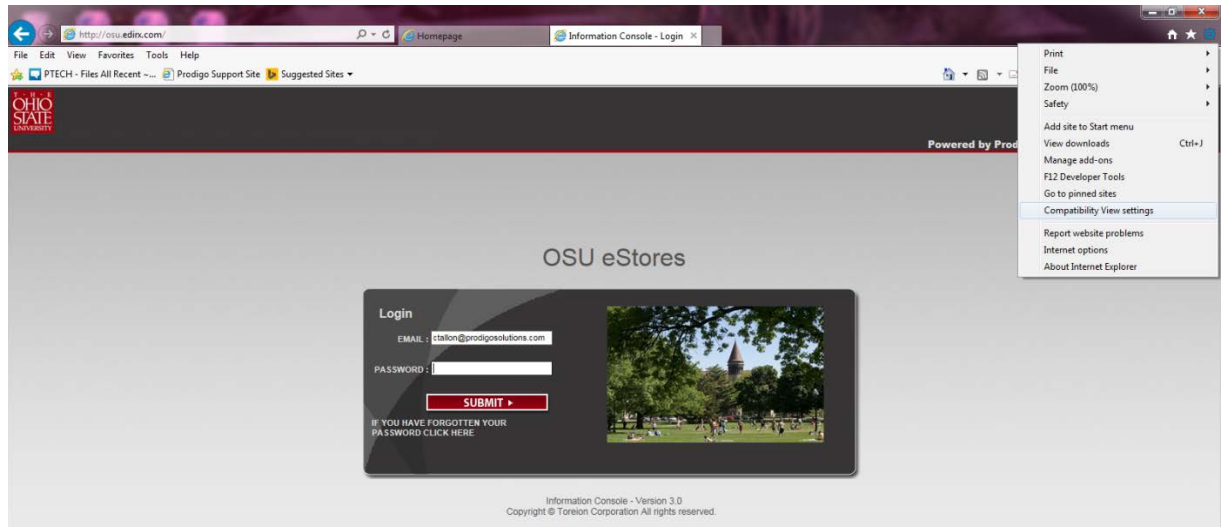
http://osu.edirx.com/
Homepage
Information Console - Login
File Edit View Favorites Tools Help
PTECH - Files All Recent -... Prodigo Support Site Suggested Sites

THE OHIO STATE UNIVERSITY

Powered by Prod

Print
File
Zoom (100%)
Safety
Add site to Start menu
View downloads Ctrl+J
Manage add-ons
F12 Developer Tools
Go to pinned sites
Compatibility View settings
Report website problems
Internet options
About Internet Explorer

OSU eStores

Login
EMAIL : ctallon@prodigosolutions.com
PASSWORD :
SUBMIT ▸
IF YOU HAVE FORGOTTEN YOUR PASSWORD CLICK HERE

Information Console - Version 3.0
Copyright © Toreion Corporation All rights reserved.